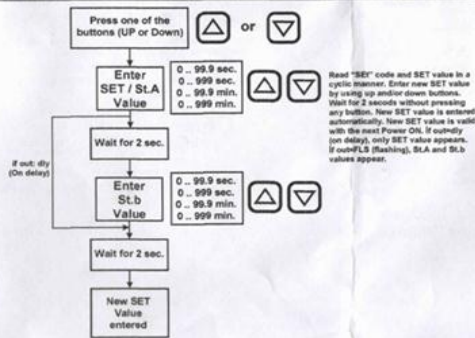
Press one of the buttons (UP or Down)

or

Enter SET / St.A Value

0 .. 99.9 sec.
0 .. 999 sec.
0 .. 99.9 min.
0 .. 999 min.

Read "SEt" code and SET value in a cyclic manner. Enter new SET value by using up and/or down buttons. Wait for 2 secods without pressing any button. New SET value is entered automatically. New SET value is valid with the next Power ON. If out=dly (on delay), only SET value appears. If out=FLS (flashing), St.A and St.b values appear.

Wait for 2 sec.

If out: dly (On delay)

Enter St.b Value

0 .. 99.9 sec.
0 .. 999 sec.
0 .. 99.9 min.
0 .. 999 min.

Wait for 2 sec.

New SET Value entered